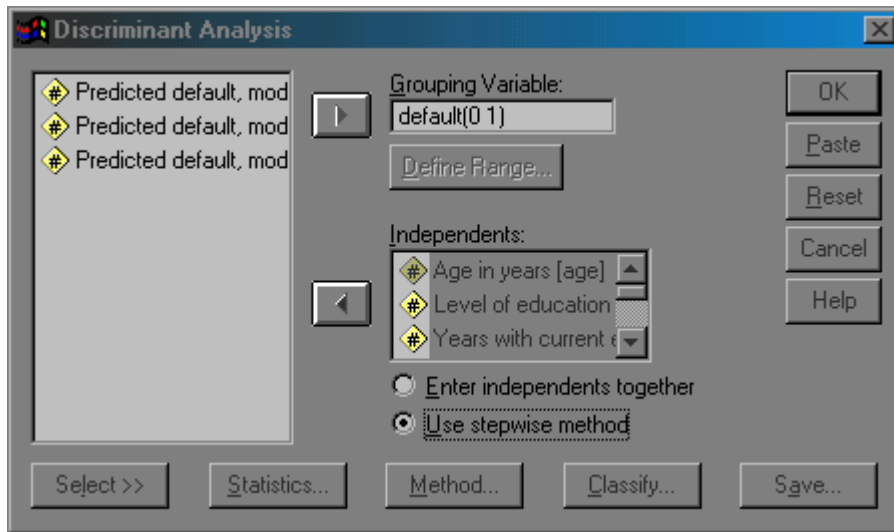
Discriminant Analysis

Predicted default, mod
Predicted default, mod
Predicted default, mod

Grouping Variable:
default(0 1)
Define Range...

Independents:
Age in years [age]
Level of education
Years with current e

Enter independents together
Use stepwise method

OK
Paste
Reset
Cancel
Help

Select >>
Statistics...
Method...
Classify...
Save...